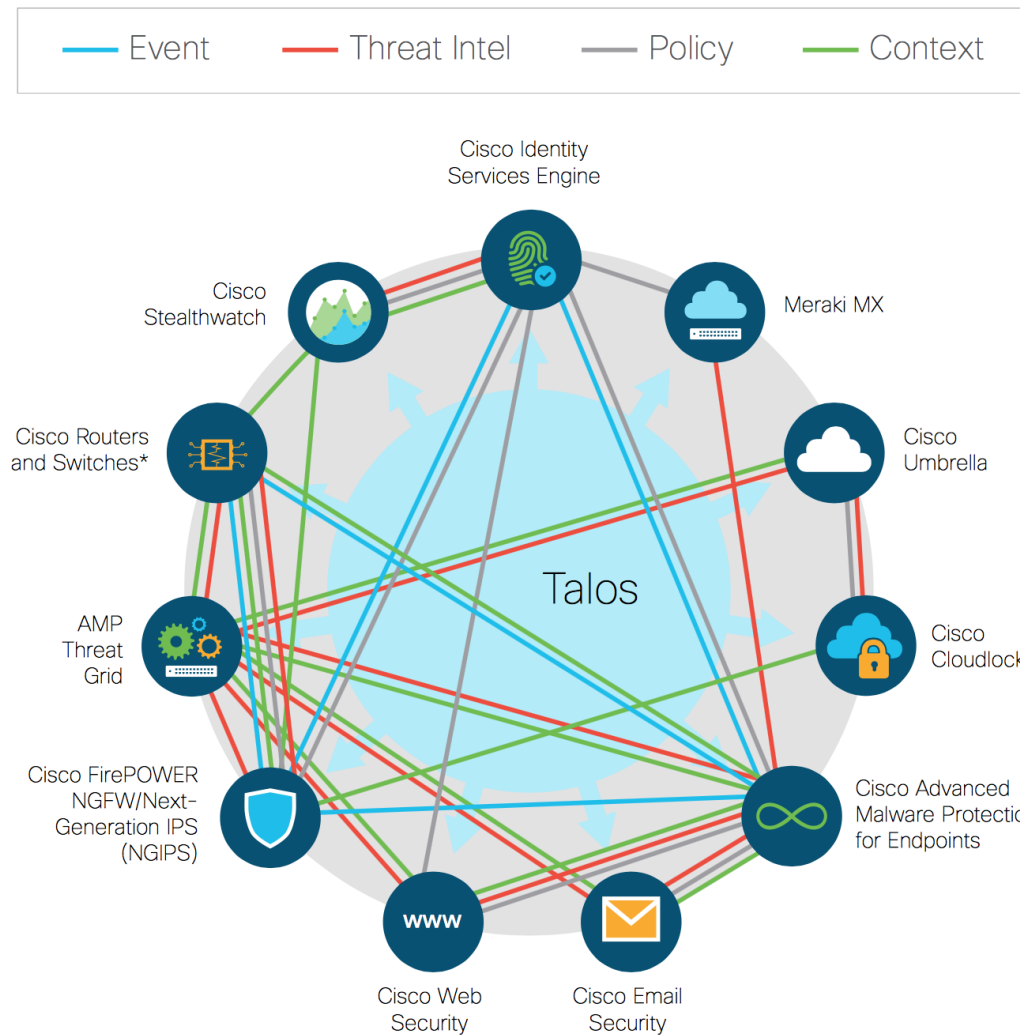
Event Threat Intel Policy Context

Cisco Identity Services Engine

Cisco Stealthwatch

Meraki MX

Cisco Routers and Switches*

Cisco Umbrella

Talos

AMP Threat Grid

Cisco Cloudlock

Cisco FirePOWER NGFW/Next-Generation IPS (NGIPS)

Cisco Advanced Malware Protectio for Endpoints

www

Cisco Web Security

Cisco Email Security